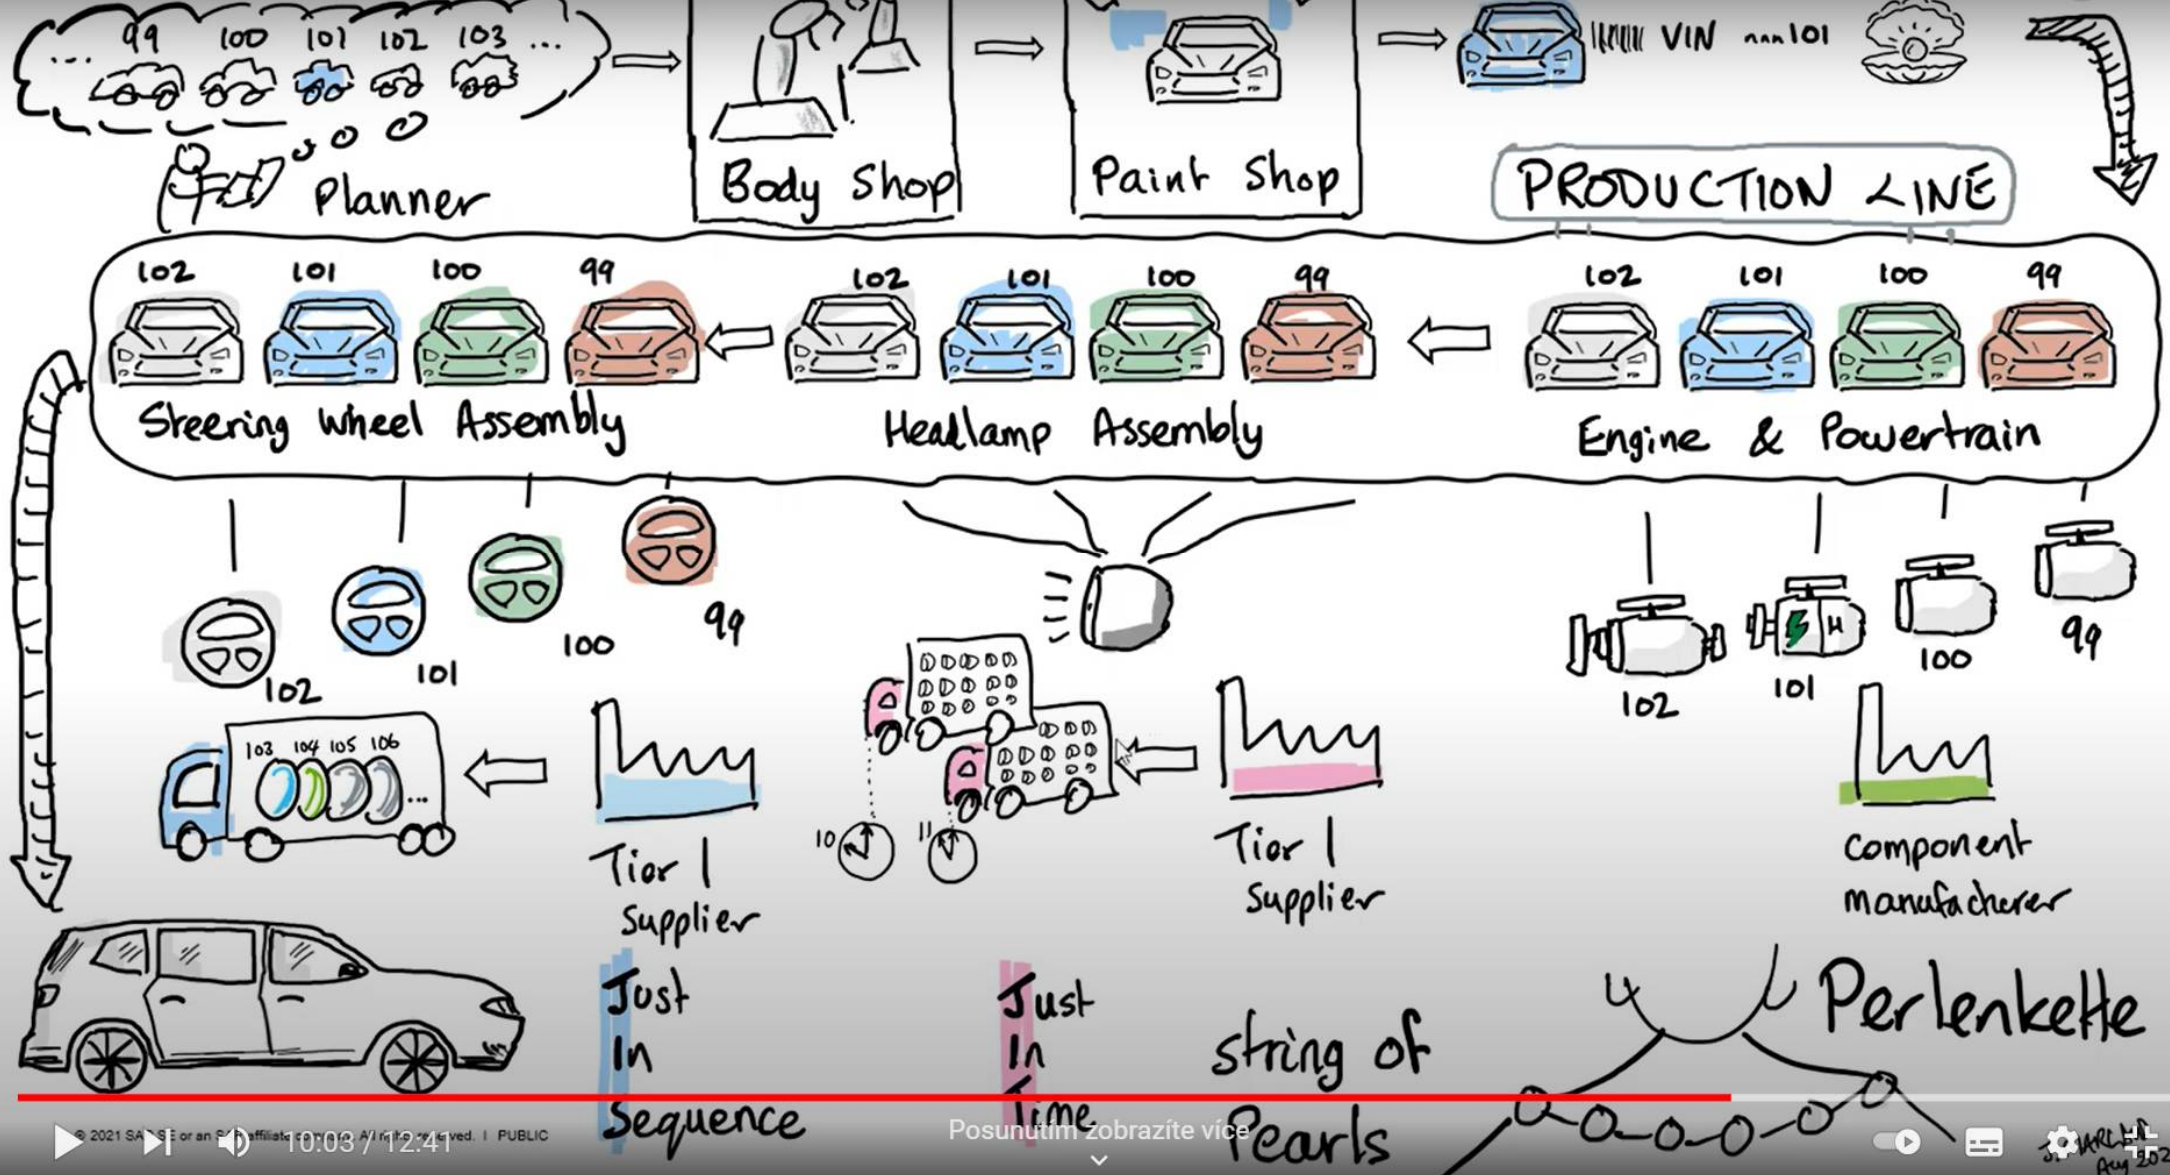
... 99 100 101 102 103 ...

Planner

Body Shop

Paint Shop

VIN ...101

PRODUCTION LINE

102 101 100 99

Steering Wheel Assembly

102 101 100 99

Headlamp Assembly

102 101 100 99

Engine & Powertrain

99

100

101

102

103 104 105 106

Tier 1 Supplier

10 11

Tier 1 Supplier

99

100

101

102

Component manufacturer

Just In Sequence

Just In Time

string of Pearls

Perlenkette

© 2021 SAP SE or an SAP affiliate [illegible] All rights reserved. | PUBLIC

10:03 / 12:41

Posunutím zobrazíte více

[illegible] Aug 202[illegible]